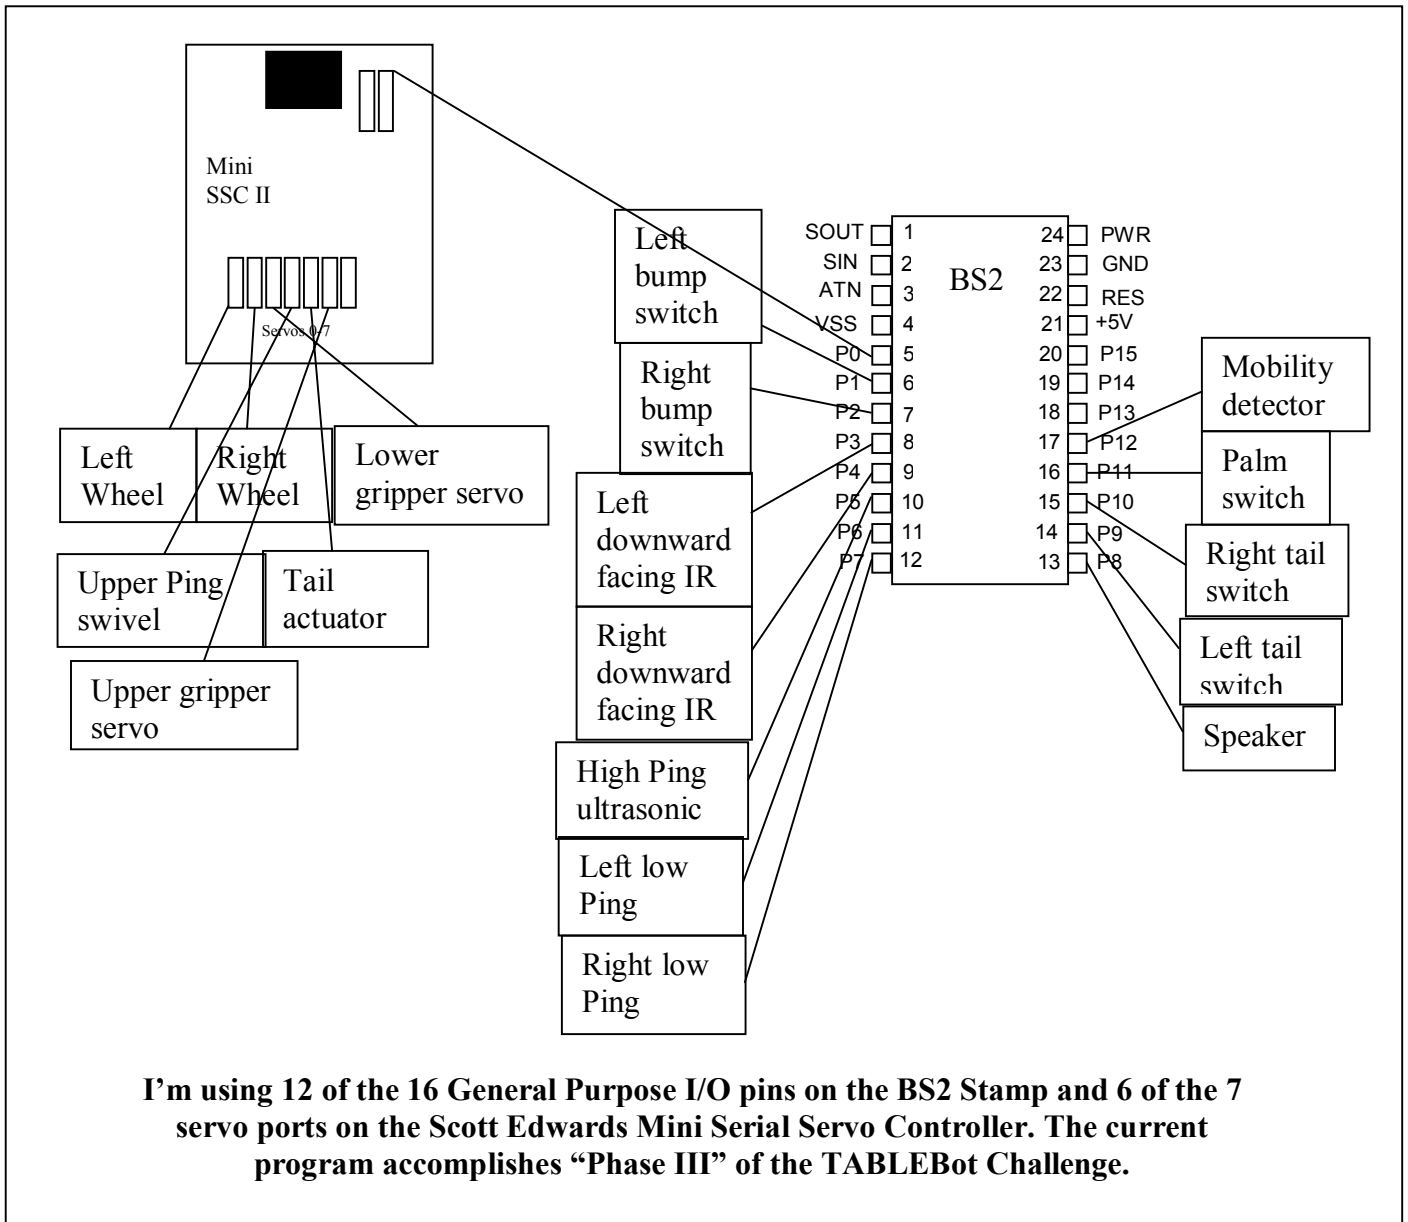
Mini SSC II

Servos 0-7

Left Wheel

Right Wheel

Lower gripper servo

Upper Ping swivel

Tail actuator

Upper gripper servo

Left bump switch

Right bump switch

Left downward facing IR

Right downward facing IR

High Ping ultrasonic

Left low Ping

Right low Ping

BS2

SOUT 1
SIN 2
ATN 3
VSS 4
P0 5
P1 6
P2 7
P3 8
P4 9
P5 10
P6 11
P7 12

24 PWR
23 GND
22 RES
21 +5V
20 P15
19 P14
18 P13
17 P12
16 P11
15 P10
14 P9
13 P8

Mobility detector

Palm switch

Right tail switch

Left tail switch

Speaker

I'm using 12 of the 16 General Purpose I/O pins on the BS2 Stamp and 6 of the 7 servo ports on the Scott Edwards Mini Serial Servo Controller. The current program accomplishes "Phase III" of the TABLEBot Challenge.